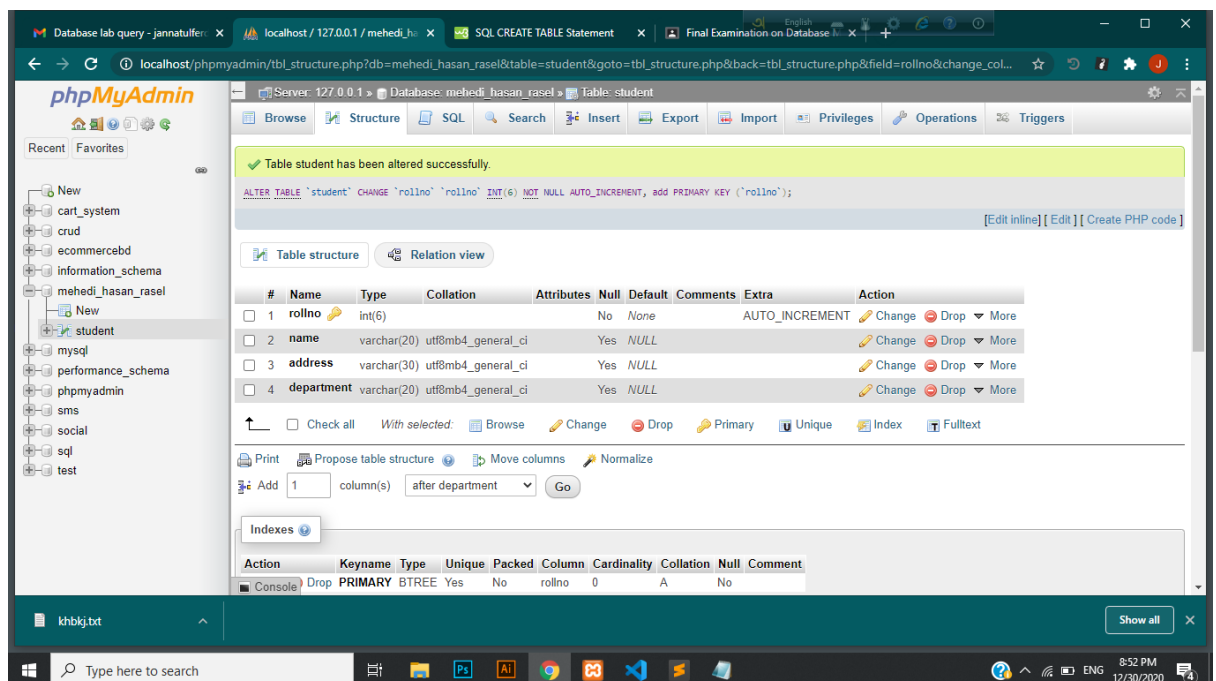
M Database lab query - jannatulferc ×
localhost / 127.0.0.1 / mehedi_ha ×
SQL CREATE TABLE Statement ×
Final Examination on Database M ×
+

localhost/phpmyadmin/tbl_structure.php?db=mehedi_hasan_rasel&table=student&goto=tbl_structure.php&back=tbl_structure.php&field=rollno&change_col...

phpMyAdmin

Recent Favorites

New
cart_system
crud
ecommercebd
information_schema
mehedi_hasan_rasel
New
student
mysql
performance_schema
phpmyadmin
sms
social
sql
test

Server: 127.0.0.1 » Database: mehedi_hasan_rasel » Table: student

Browse Structure SQL Search Insert Export Import Privileges Operations Triggers

Table student has been altered successfully.

ALTER TABLE `student` CHANGE `rollno` `rollno` INT(6) NOT NULL AUTO_INCREMENT, add PRIMARY KEY (`rollno`);

[Edit inline] [ Edit ] [ Create PHP code ]

Table structure Relation view

| # | Name | Type | Collation | Attributes | Null | Default | Comments | Extra | Action |
|---|---|---|---|---|---|---|---|---|---|
| 1 | rollno | int(6) | | | No | None | | AUTO_INCREMENT | Change Drop More |
| 2 | name | varchar(20) | utf8mb4_general_ci | | Yes | NULL | | | Change Drop More |
| 3 | address | varchar(30) | utf8mb4_general_ci | | Yes | NULL | | | Change Drop More |
| 4 | department | varchar(20) | utf8mb4_general_ci | | Yes | NULL | | | Change Drop More |

Check all With selected: Browse Change Drop Primary Unique Index Fulltext

Print Propose table structure Move columns Normalize

Add 1 column(s) after department Go

Indexes

| Action | Keyname | Type | Unique | Packed | Column | Cardinality | Collation | Null | Comment |
|---|---|---|---|---|---|---|---|---|---|
| Drop | PRIMARY | BTREE | Yes | No | rollno | 0 | A | No | |

Console

khbkj.txt

Show all

Type here to search

ENG 8:52 PM 12/30/2020